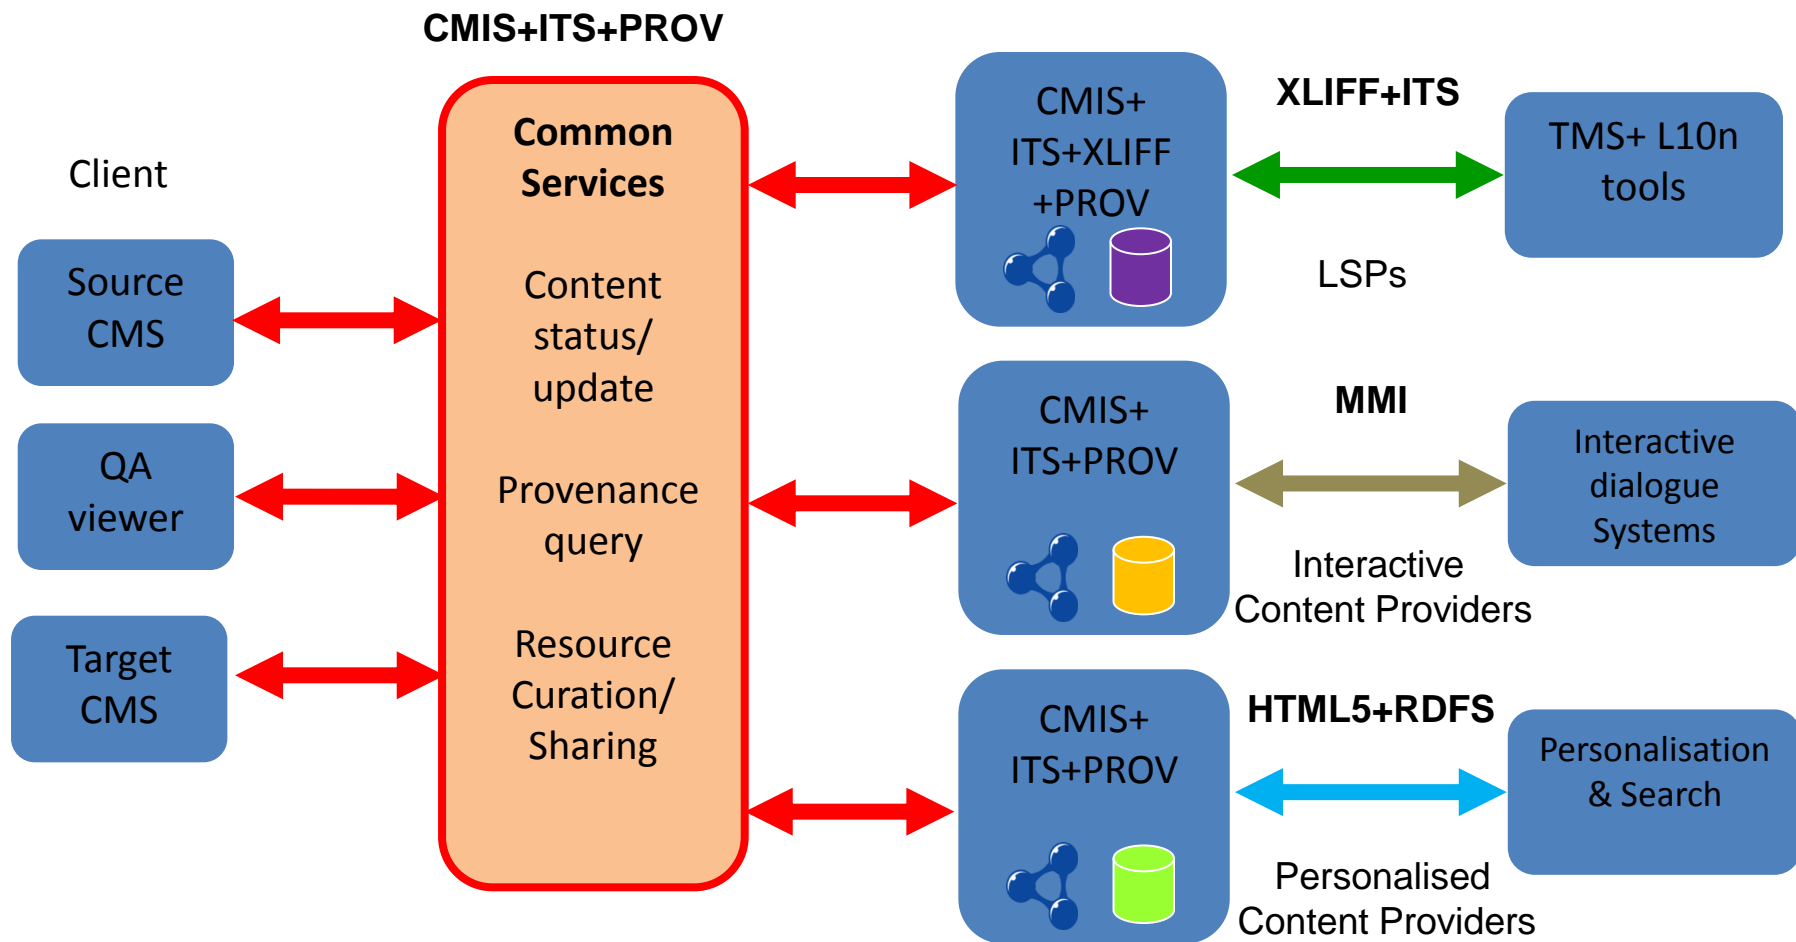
CMIS+ITS+PROV

Client

Source CMS

QA viewer

Target CMS

Common Services

Content status/ update

Provenance query

Resource Curation/ Sharing

CMIS+ ITS+XLIFF +PROV

XLIFF+ITS

TMS+ L10n tools

LSPs

CMIS+ ITS+PROV

MMI

Interactive dialogue Systems

Interactive Content Providers

CMIS+ ITS+PROV

HTML5+RDFS

Personalisation & Search

Personalised Content Providers